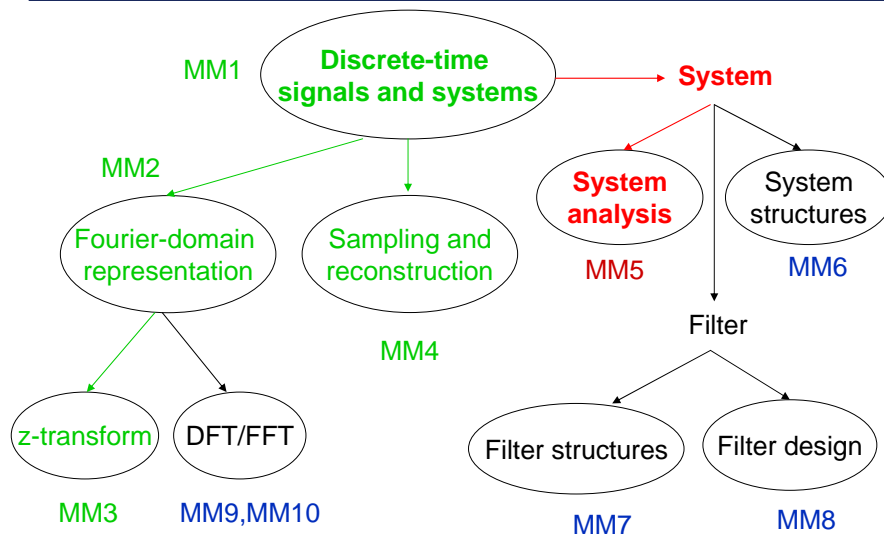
MM1

Discrete-time signals and systems

System

MM2

Fourier-domain representation

Sampling and reconstruction

System analysis

System structures

MM5

MM6

Filter

MM4

z-transform

DFT/FFT

Filter structures

Filter design

MM3

MM9,MM10

MM7

MM8